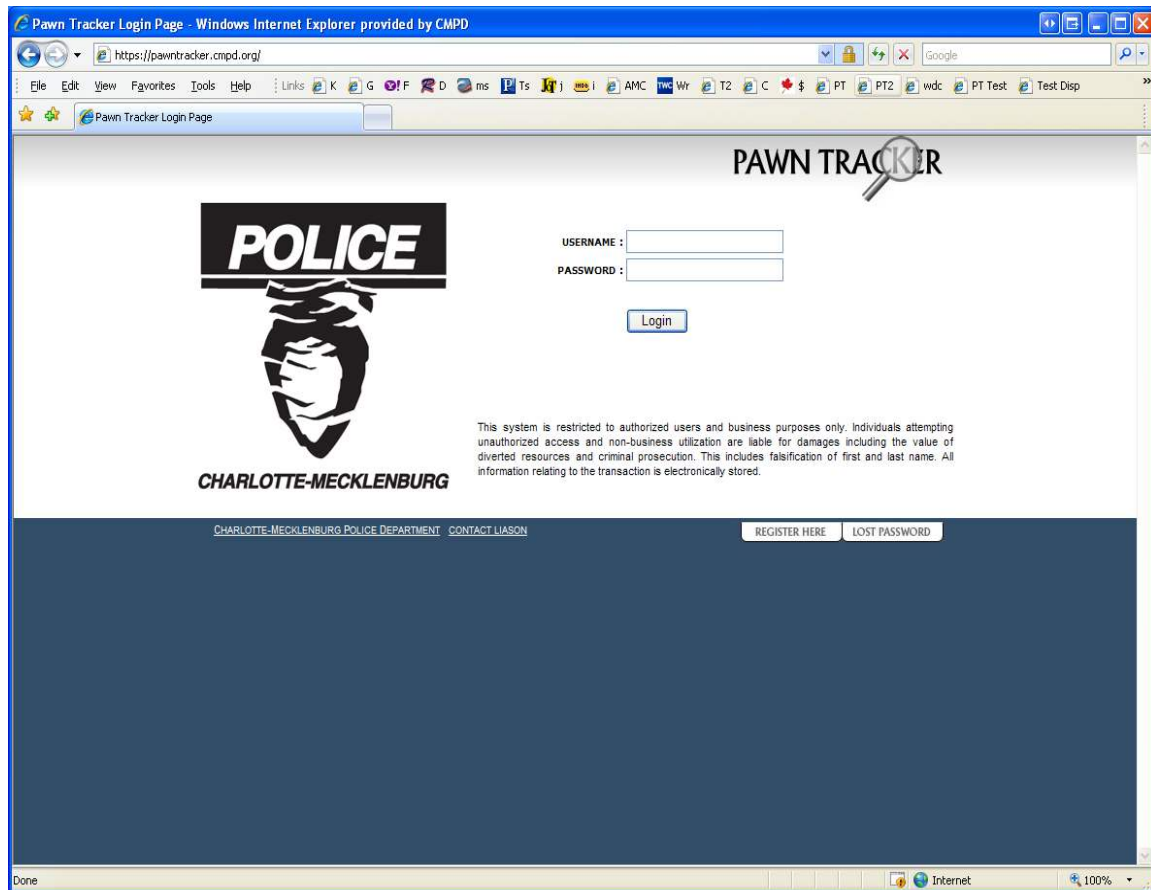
Pawn Tracker Login Page - Windows Internet Explorer provided by CMPD

https://pawntracker.cmpd.org/

Google

File Edit View Favorites Tools Help Links K G F D ms Ts j i AMC Wr T2 C $ PT PT2 wdc PT Test Test Disp

Pawn Tracker Login Page

PAWN TRACKER

POLICE

CHARLOTTE-MECKLENBURG

USERNAME :
PASSWORD :

Login

This system is restricted to authorized users and business purposes only. Individuals attempting unauthorized access and non-business utilization are liable for damages including the value of diverted resources and criminal prosecution. This includes falsification of first and last name. All information relating to the transaction is electronically stored.

CHARLOTTE-MECKLENBURG POLICE DEPARTMENT CONTACT LIASON

REGISTER HERE LOST PASSWORD

Done

Internet

100%